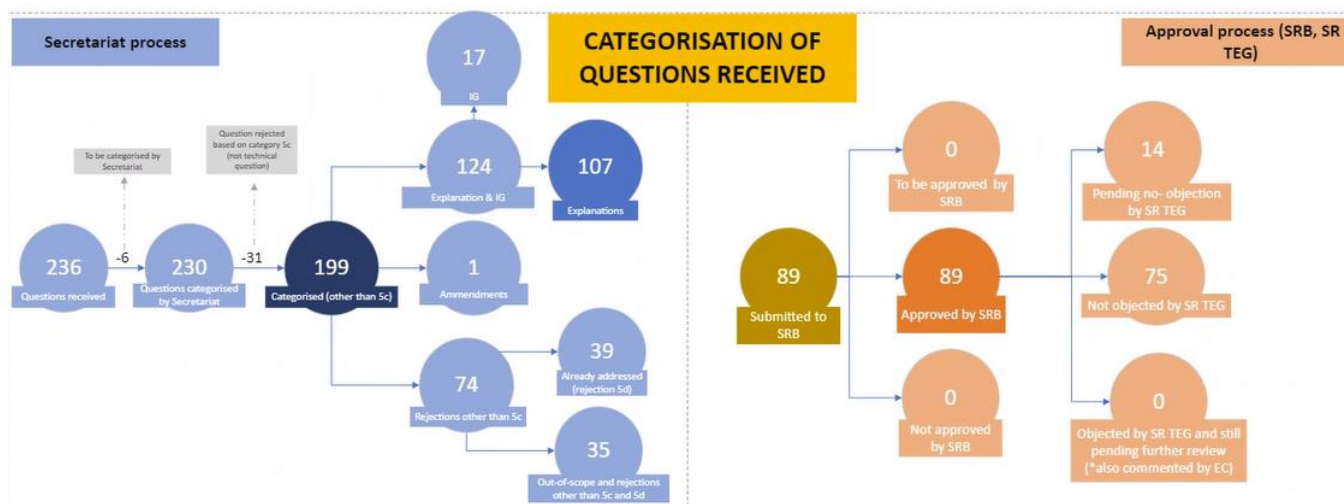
Secretariat process

CATEGORISATION OF QUESTIONS RECEIVED

Approval process (SRB, SR TEG)

17
IG

To be categorised by Secretariat

Question rejected based on category 5c (not technical question)

124
Explanation & IG

107
Explanations

236
Questions received

-6

230
Questions categorised by Secretariat

-31

199
Categorised (other than 5c)

1
Ammendments

74
Rejections other than 5c

39
Already addressed (rejection 5d)

35
Out-of-scope and rejections other than 5c and 5d

89
Submitted to SRB

0
To be approved by SRB

89
Approved by SRB

0
Not approved by SRB

14
Pending no- objection by SR TEG

75
Not objected by SR TEG

0
Objected by SR TEG and still pending further review (*also commented by EC)